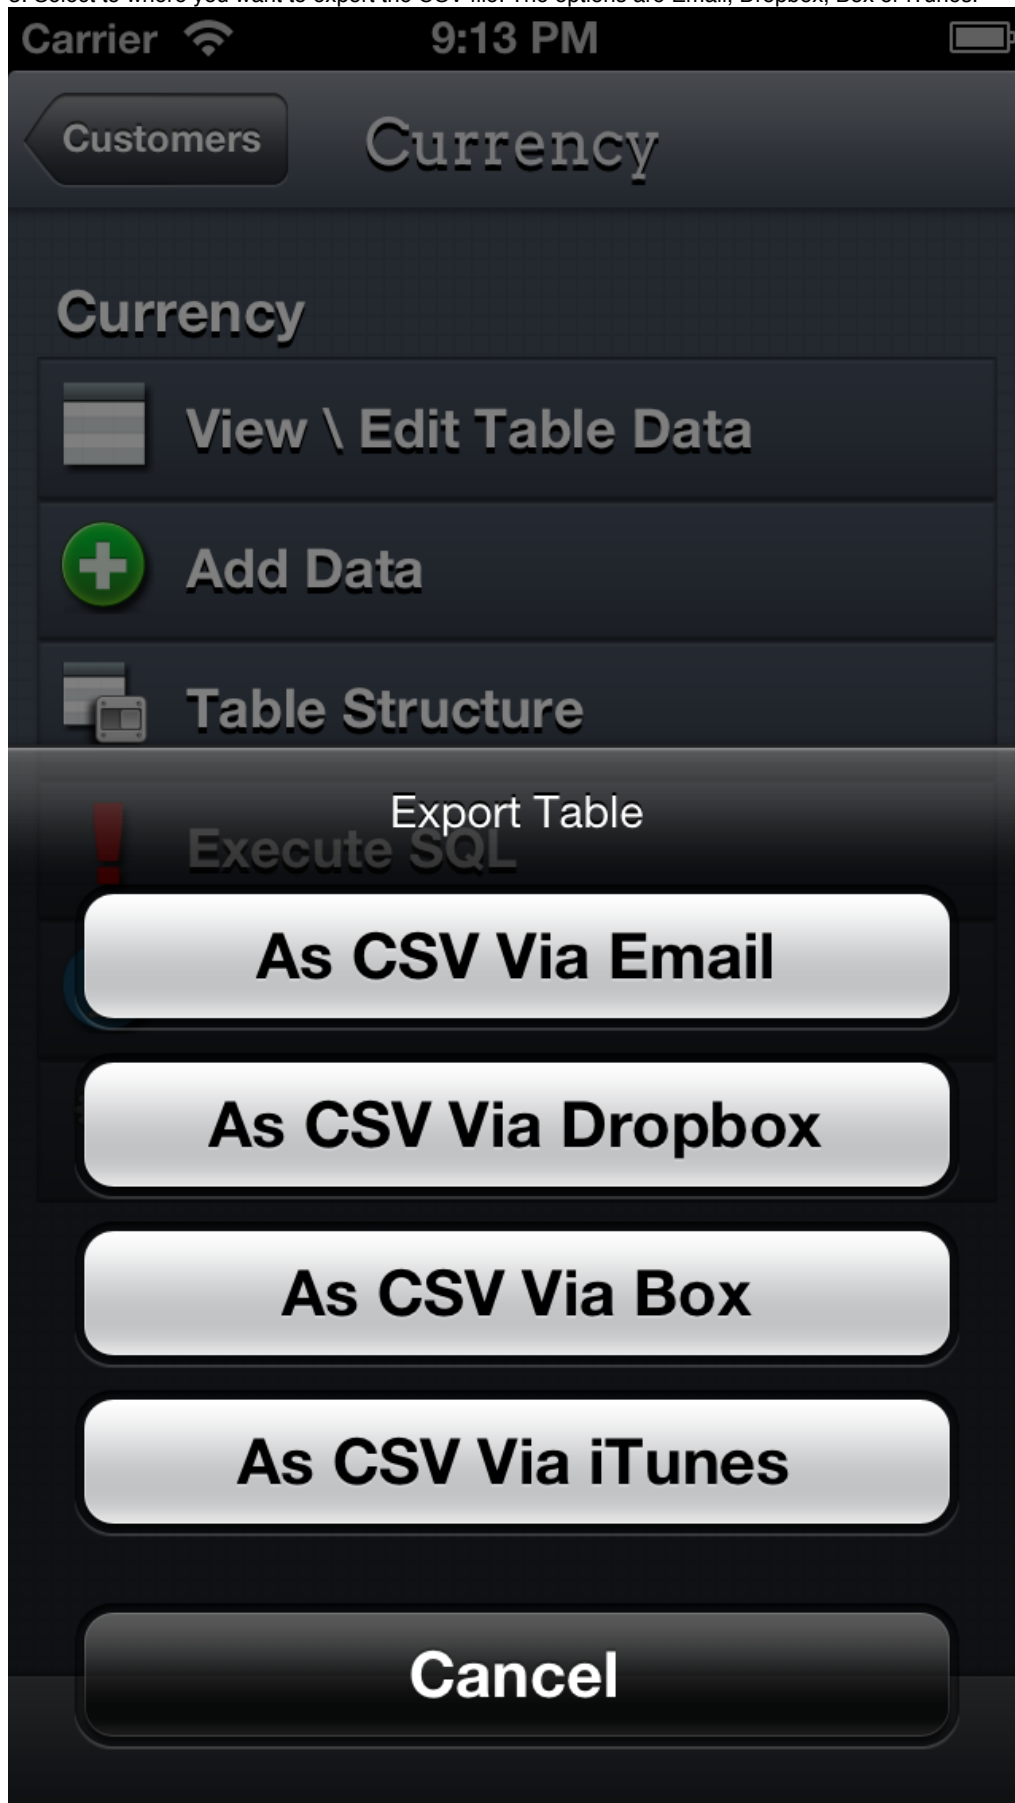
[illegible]

Carrier 9:13 PM

Customers Currency

Currency

View \ Edit Table Data

Add Data

Table Structure

Export Table

Execute SQL

As CSV Via Email

As CSV Via Dropbox

As CSV Via Box

As CSV Via iTunes

Cancel